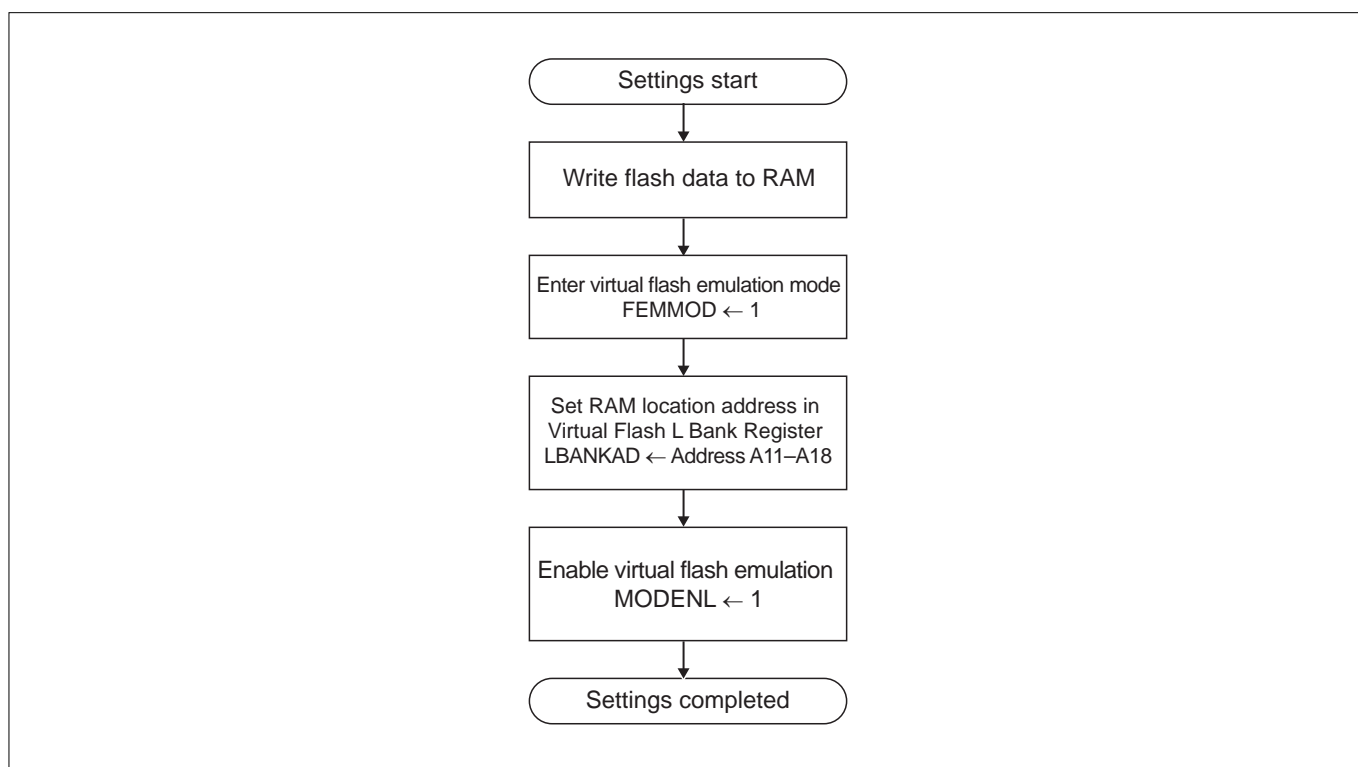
Settings start

Write flash data to RAM

Enter virtual flash emulation mode
FEMMOD $\leftarrow$ 1

Set RAM location address in
Virtual Flash L Bank Register
LBANKAD $\leftarrow$ Address A11–A18

Enable virtual flash emulation
MODENL $\leftarrow$ 1

Settings completed